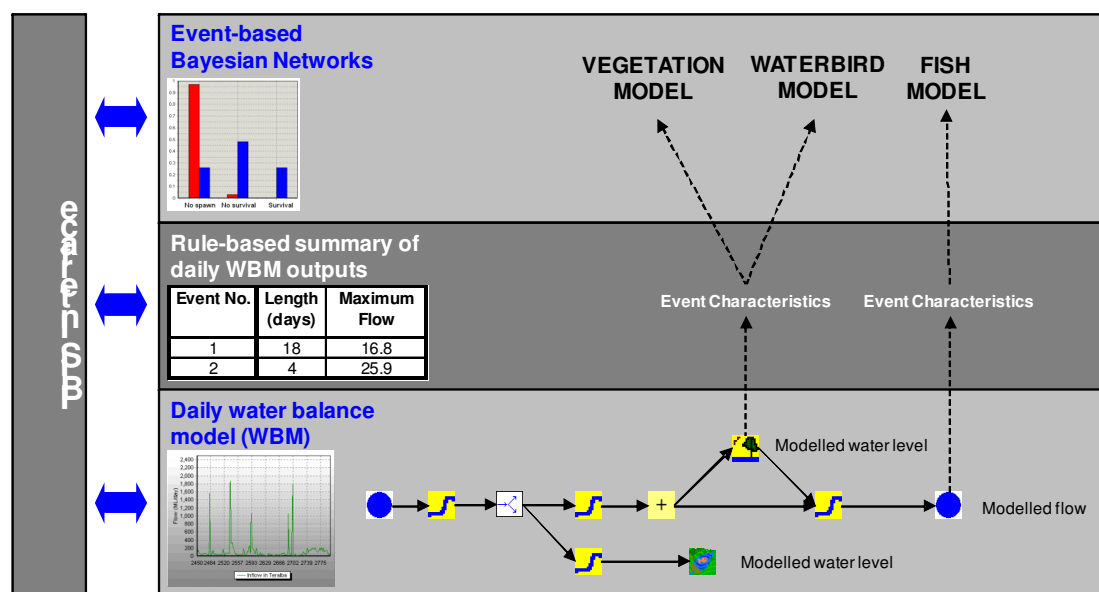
Event-based Bayesian Networks

No spawn No survival Survival

VEGETATION MODEL

WATERBIRD MODEL

FISH MODEL

Rule-based summary of daily WBM outputs

| Event No. | Length (days) | Maximum Flow |
|---|---|---|
| 1 | 18 | 16.8 |
| 2 | 4 | 25.9 |

Event Characteristics

Event Characteristics

Daily water balance model (WBM)

Inflow to Terabs

Modelled water level

Modelled flow

Modelled water level